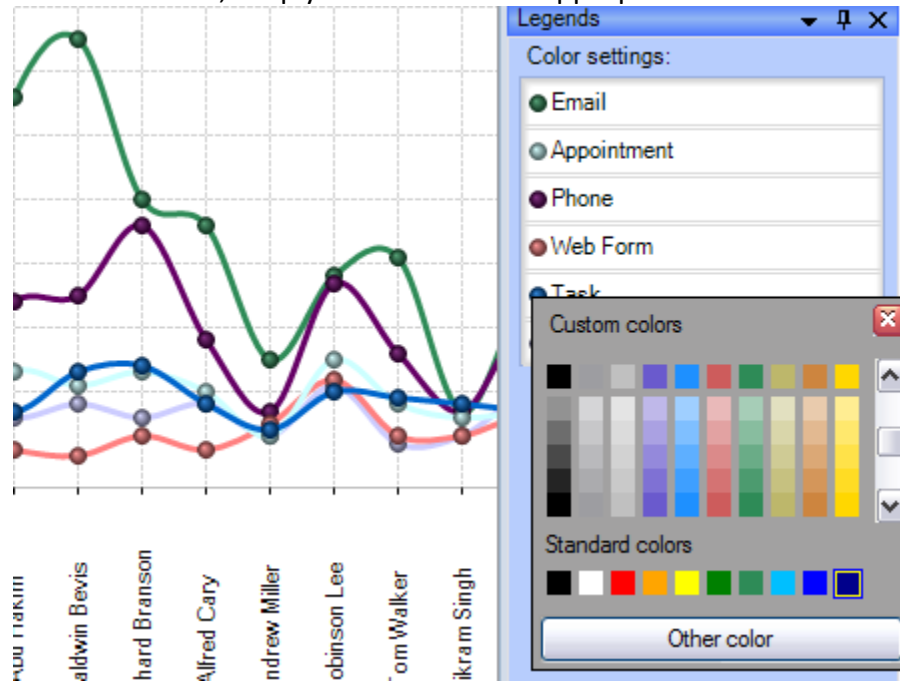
Legends

Color settings:

Email

Appointment

Phone

Web Form

Task

Custom colors

Standard colors

Other color

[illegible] Hakim

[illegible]aldwin Bevis

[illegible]hard Branson

Alfred Cary

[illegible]ndrew Miller

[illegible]obinson Lee

Tom Walker

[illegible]ikram Singh